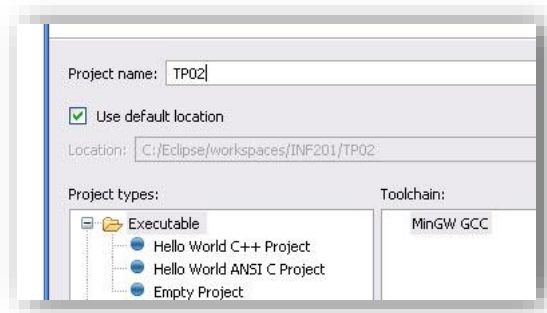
Project name: TP02

Use default location

Location: C:/Eclipse/workspaces/INF201/TP02

Project types:

Executable

Hello World C++ Project

Hello World ANSI C Project

Empty Project

Toolchain:

MinGW GCC